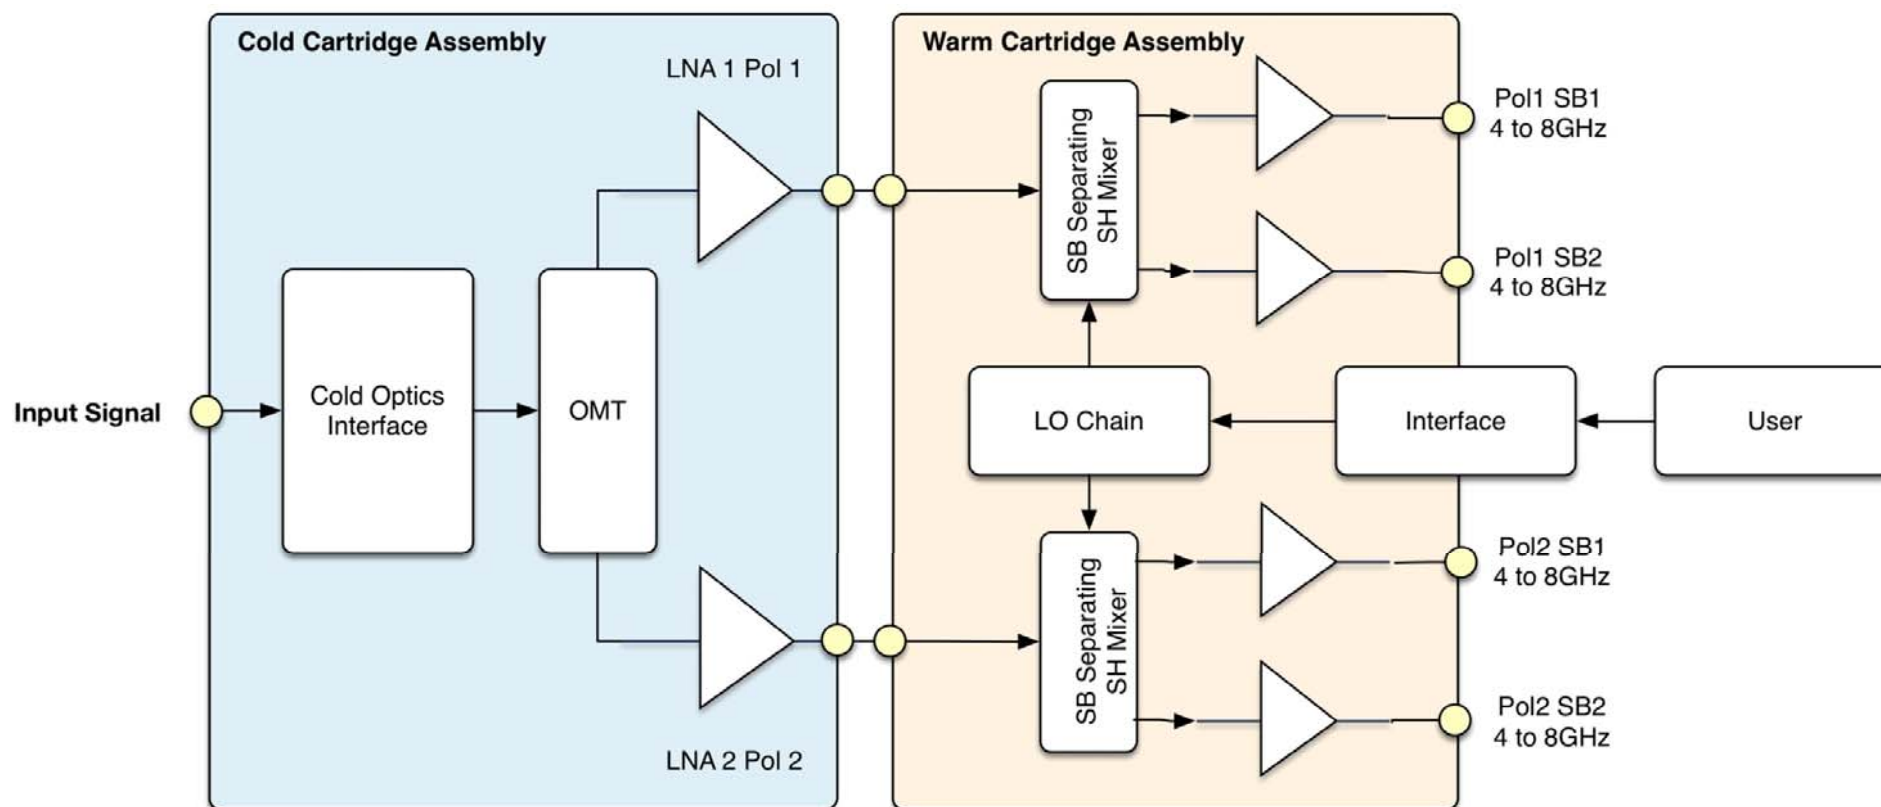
Cold Cartridge Assembly

LNA 1 Pol 1

Input Signal

Cold Optics Interface

OMT

LNA 2 Pol 2

Warm Cartridge Assembly

SB Separating SH Mixer

LO Chain

SB Separating SH Mixer

Interface

User

Pol1 SB1
4 to 8GHz

Pol1 SB2
4 to 8GHz

Pol2 SB1
4 to 8GHz

Pol2 SB2
4 to 8GHz